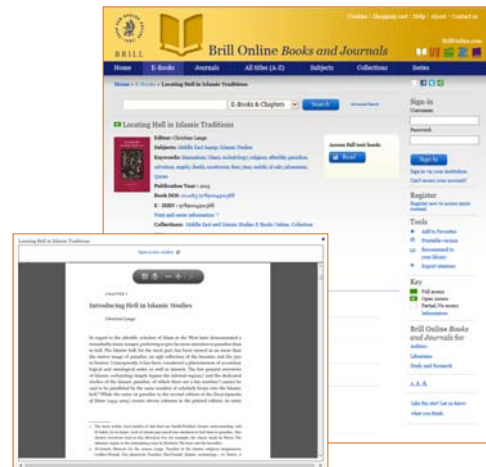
BRILL

Brill Online Books and Journals

Cookies | Shopping cart | Help | About | Contact us

Home | E-Books | Journals | All titles (A-Z) | Subjects | Collections | Series

Home > E-Books > Locating Hell in Islamic Traditions

E-Books & Chapters

Search

Advanced Search

Locating Hell in Islamic Traditions

Editor: Christian Lange

Subjects: Middle East and Islamic Studies

Keywords: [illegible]

Publication Year: 2015

Book DOI: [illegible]

E-ISBN: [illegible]

Print and series information

Collections: Middle East and Islamic Studies E-Books Online, Collection

Access: Full text books

Read

Sign-in

Username

Password

Sign in

Sign in via your institution

Can't access your account?

Register

Register now to access more content

Tools

Add to Favorites

Printable version

Recommend to your library

Export citations

Key

Full access

Open Access

Partial/No access

Information

Brill Online Books and Journals for

Authors

Librarians

Study and Research

A A A

Take the site? Let us know what you think.

Locating Hell in Islamic Traditions

CHAPTER 1

Introducing Hell in Islamic Studies

Christian Lange

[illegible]